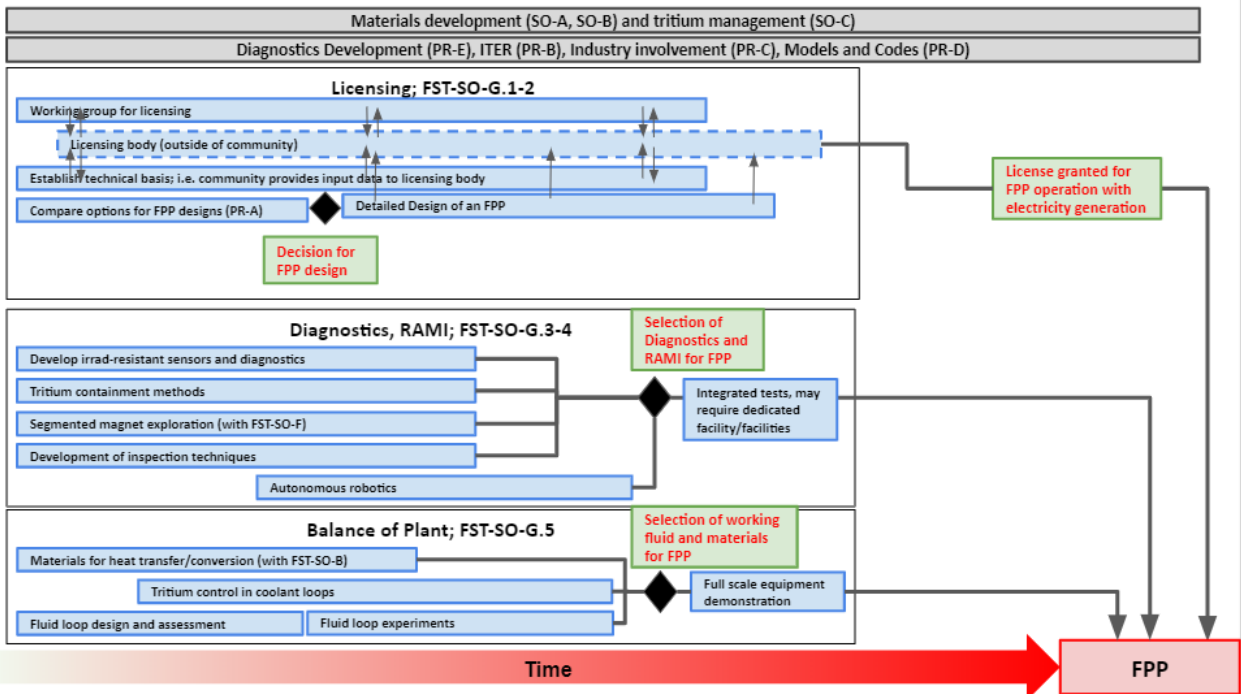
Materials development (SO-A, SO-B) and tritium management (SO-C)

Diagnostics Development (PR-E), ITER (PR-B), Industry involvement (PR-C), Models and Codes (PR-D)

Licensing; FST-SO-G.1-2

Working group for licensing

Licensing body (outside of community)

Establish technical basis; i.e. community provides input data to licensing body

Compare options for FPP designs (PR-A)

Detailed Design of an FPP

Decision for FPP design

License granted for FPP operation with electricity generation

Diagnostics, RAMI; FST-SO-G.3-4

Selection of Diagnostics and RAMI for FPP

Develop irrad-resistant sensors and diagnostics

Tritium containment methods

Segmented magnet exploration (with FST-SO-F)

Development of inspection techniques

Autonomous robotics

Integrated tests, may require dedicated facility/facilities

Balance of Plant; FST-SO-G.5

Selection of working fluid and materials for FPP

Materials for heat transfer/conversion (with FST-SO-B)

Tritium control in coolant loops

Fluid loop design and assessment

Fluid loop experiments

Full scale equipment demonstration

Time

FPP